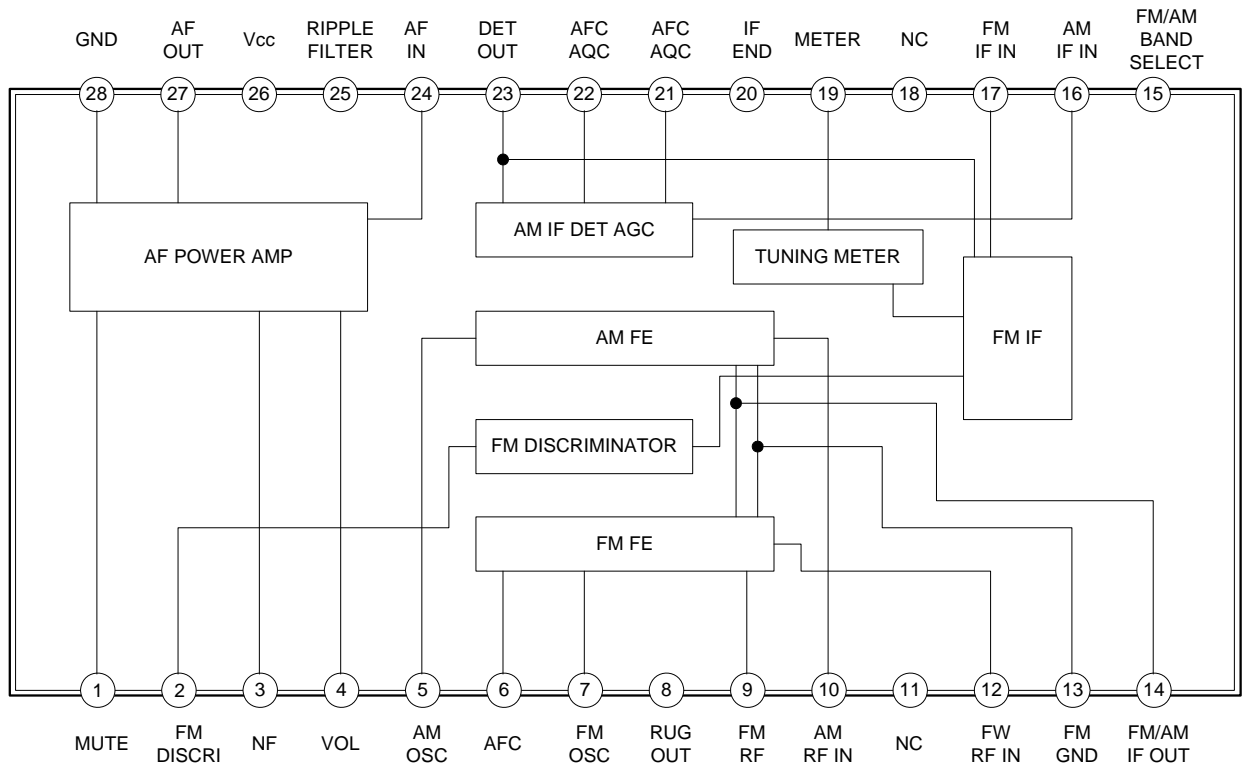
GND AF OUT Vcc RIPPLE FILTER AF IN DET OUT AFC AQC AFC AQC IF END METER NC FM IF IN AM IF IN FM/AM BAND SELECT

28 27 26 25 24 23 22 21 20 19 18 17 16 15

AF POWER AMP

AM IF DET AGC

TUNING METER

FM IF

AM FE

FM DISCRIMINATOR

FM FE

1 2 3 4 5 6 7 8 9 10 11 12 13 14

MUTE FM DISCRI NF VOL AM OSC AFC FM OSC RUG OUT FM RF AM RF IN NC FW RF IN FM GND FM/AM IF OUT